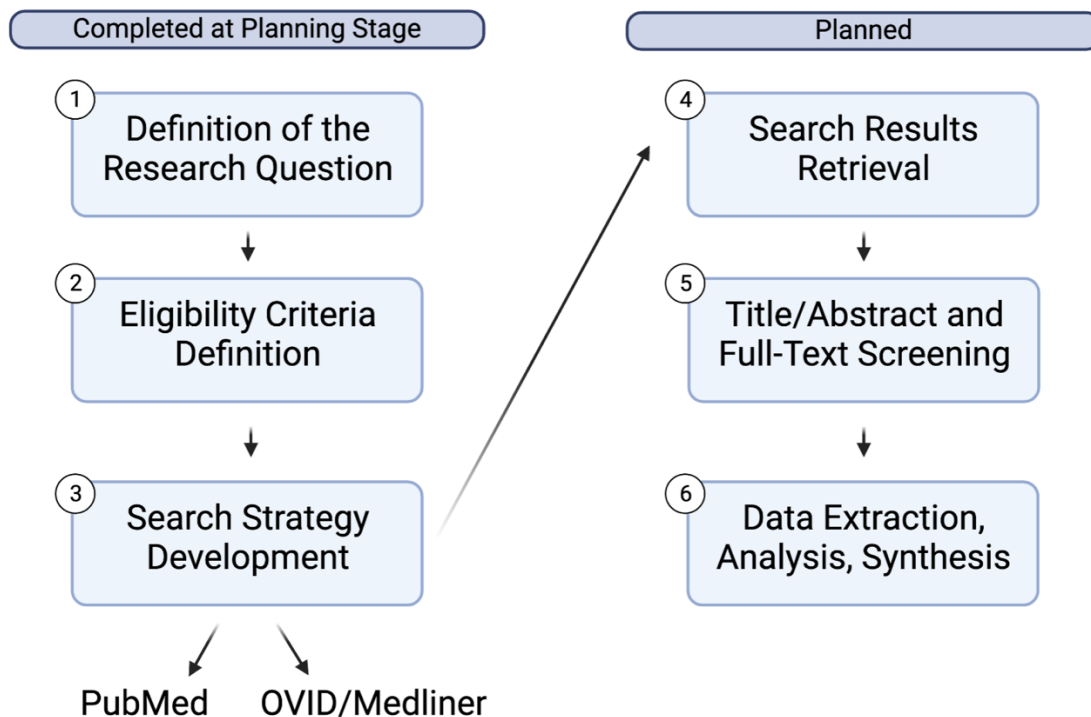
Completed at Planning Stage

1
Definition of the Research Question

2
Eligibility Criteria Definition

3
Search Strategy Development

PubMed
OVID/Medliner

Planned

4
Search Results Retrieval

5
Title/Abstract and Full-Text Screening

6
Data Extraction, Analysis, Synthesis